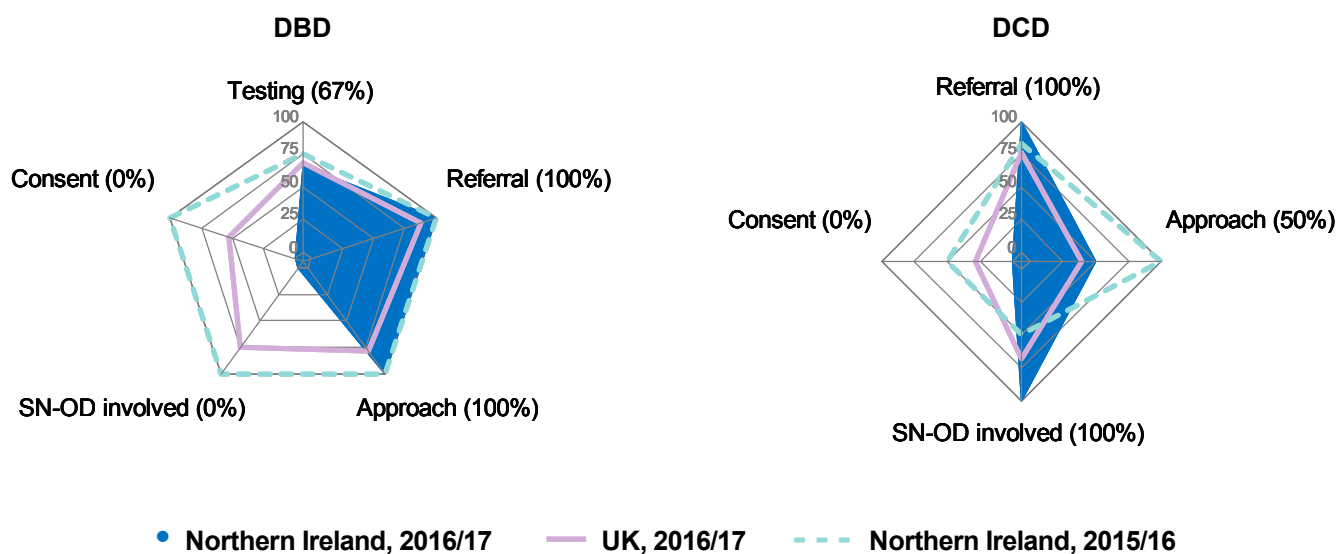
DBD

Testing (67%)
100
75
50
25
0
Consent (0%)
Referral (100%)
SN-OD involved (0%)
Approach (100%)

DCD

Referral (100%)
100
75
50
25
0
Consent (0%)
Approach (50%)
SN-OD involved (100%)

Northern Ireland, 2016/17
UK, 2016/17
Northern Ireland, 2015/16